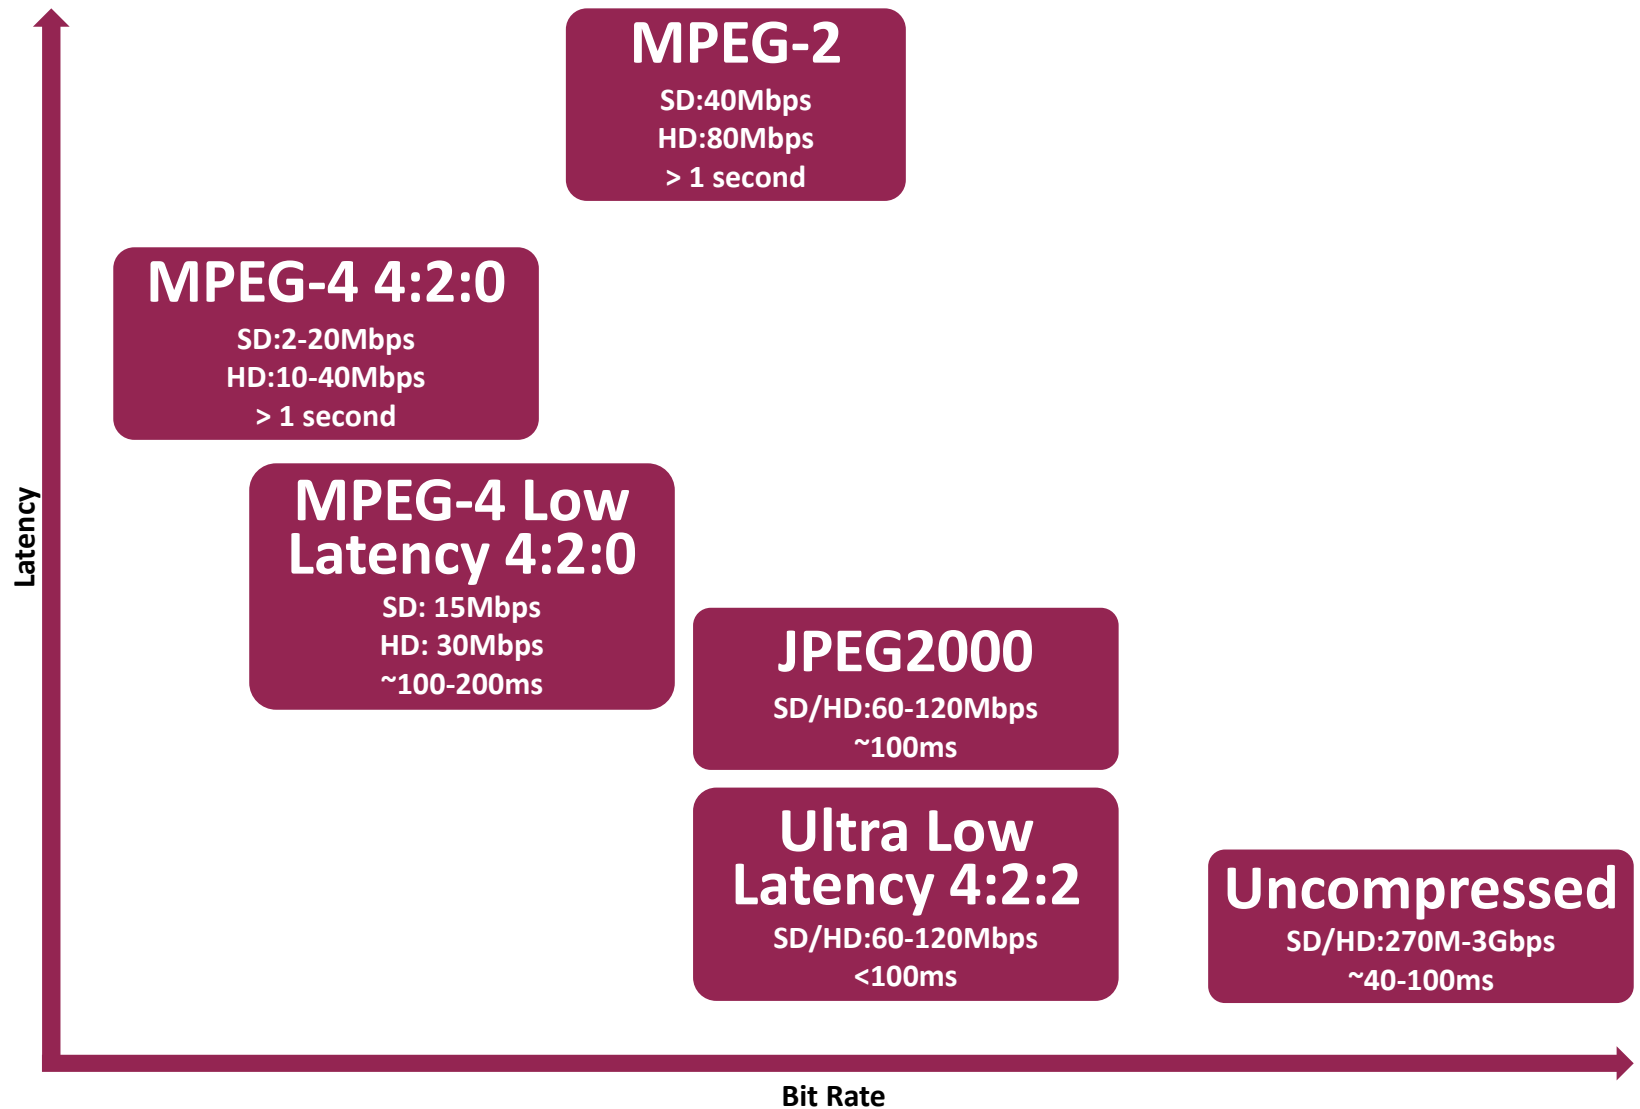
MPEG-2
SD:40Mbps
HD:80Mbps
> 1 second

MPEG-4 4:2:0
SD:2-20Mbps
HD:10-40Mbps
> 1 second

Latency

MPEG-4 Low Latency 4:2:0
SD: 15Mbps
HD: 30Mbps
~100-200ms

JPEG2000
SD/HD:60-120Mbps
~100ms

Ultra Low Latency 4:2:2
SD/HD:60-120Mbps
<100ms

Uncompressed
SD/HD:270M-3Gbps
~40-100ms

Bit Rate